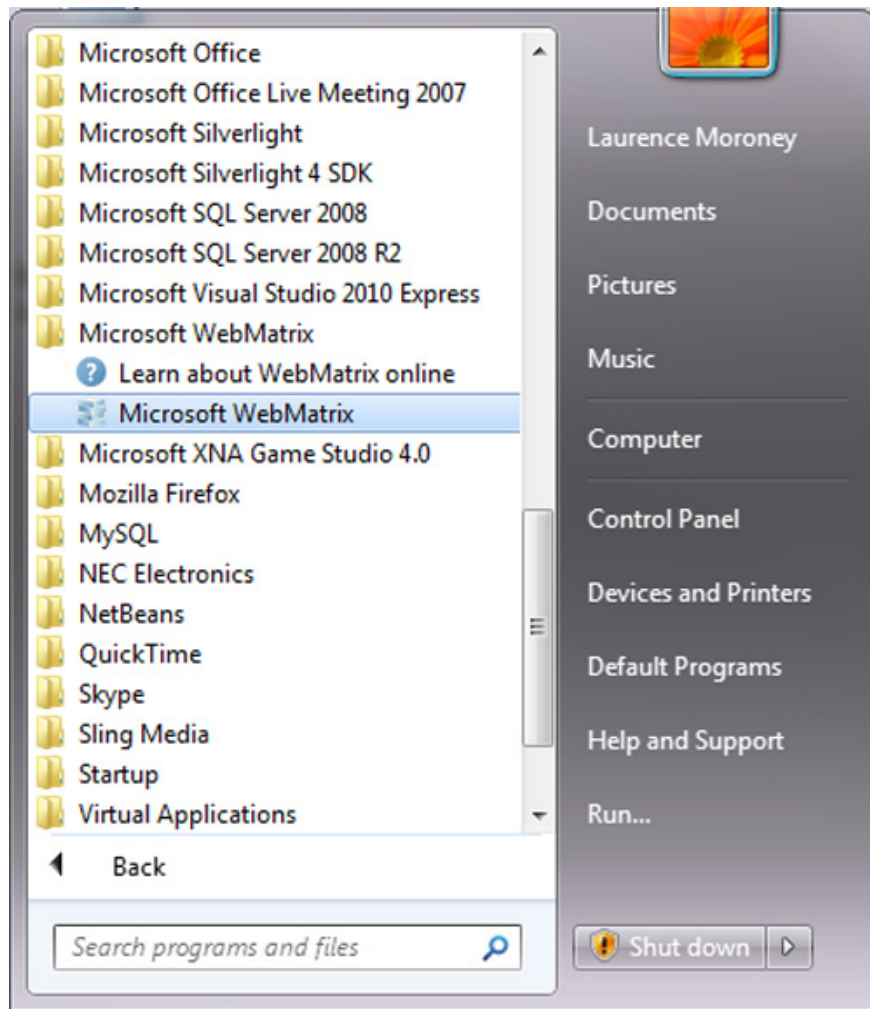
Microsoft Office
Microsoft Office Live Meeting 2007
Microsoft Silverlight
Microsoft Silverlight 4 SDK
Microsoft SQL Server 2008
Microsoft SQL Server 2008 R2
Microsoft Visual Studio 2010 Express
Microsoft WebMatrix
Learn about WebMatrix online
Microsoft WebMatrix
Microsoft XNA Game Studio 4.0
Mozilla Firefox
MySQL
NEC Electronics
NetBeans
QuickTime
Skype
Sling Media
Startup
Virtual Applications

Back

Search programs and files

Laurence Moroney
Documents
Pictures
Music
Computer
Control Panel
Devices and Printers
Default Programs
Help and Support
Run...

Shut down